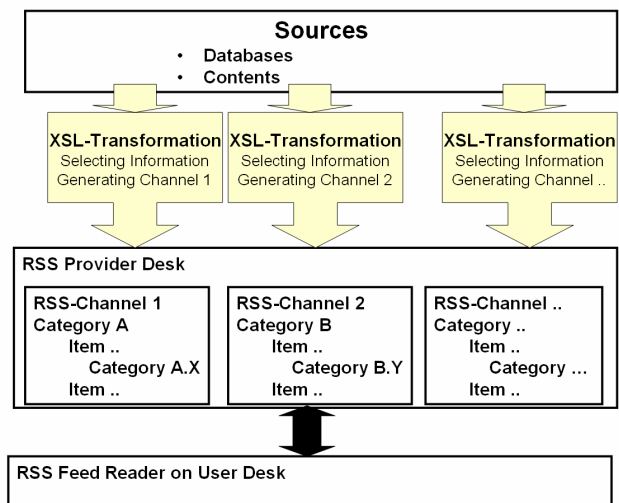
Sources
• Databases
• Contents

XSL-Transformation
Selecting Information
Generating Channel 1

XSL-Transformation
Selecting Information
Generating Channel 2

XSL-Transformation
Selecting Information
Generating Channel ..

RSS Provider Desk

RSS-Channel 1
Category A
Item ..
Category A.X
Item ..

RSS-Channel 2
Category B
Item ..
Category B.Y
Item ..

RSS-Channel ..
Category ..
Item ..
Category …
Item ..

RSS Feed Reader on User Desk